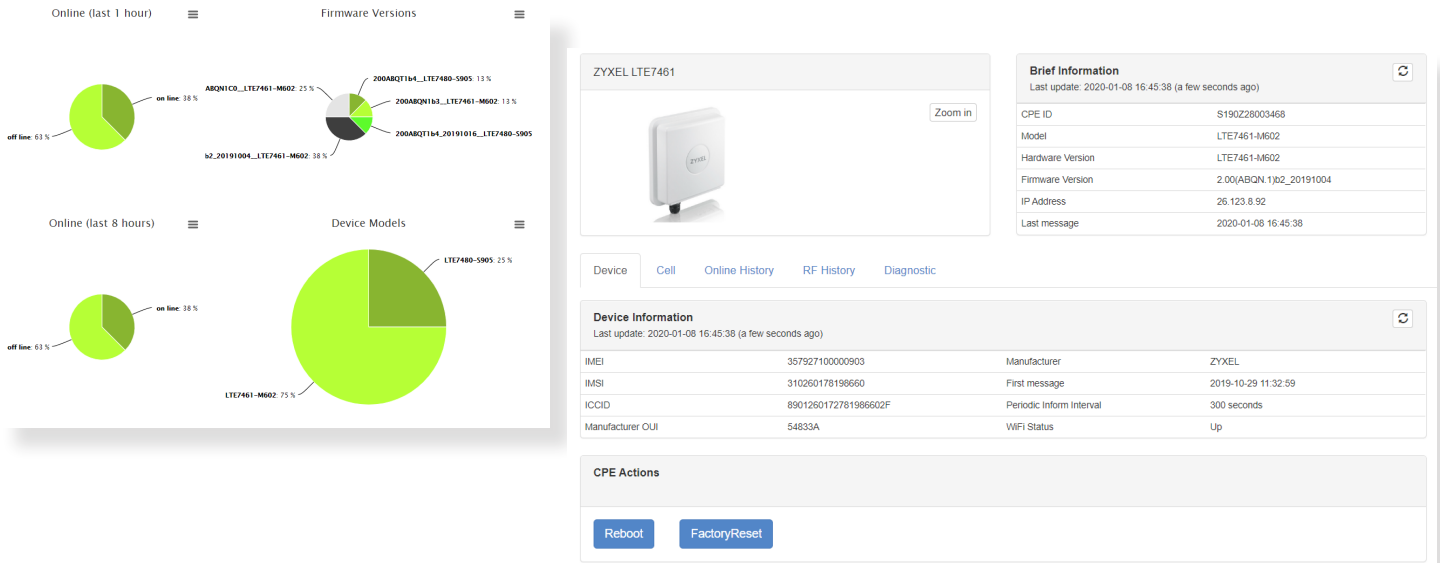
Online (last 1 hour)

on line: 38 %

off line: 63 %

Firmware Versions

ABQN1C0__LTE7461-M602: 25 %

200ABQT1b4__LTE7480-S905: 13 %

200ABQN1b3__LTE7461-M602: 13 %

200ABQT1b4_20191016__LTE7480-S905

b2_20191004__LTE7461-M602: 38 %

Online (last 8 hours)

on line: 38 %

off line: 63 %

Device Models

LTE7480-S905: 25 %

LTE7461-M602: 75 %

ZYXEL LTE7461

Zoom in

ZYXEL

Brief Information
Last update: 2020-01-08 16:45:38 (a few seconds ago)

| | |
|---|---|
| CPE ID | S190Z28003468 |
| Model | LTE7461-M602 |
| Hardware Version | LTE7461-M602 |
| Firmware Version | 2.00(ABQN.1)b2_20191004 |
| IP Address | 26.123.8.92 |
| Last message | 2020-01-08 16:45:38 |

Device | Cell | Online History | RF History | Diagnostic

Device Information
Last update: 2020-01-08 16:45:38 (a few seconds ago)

| | | | |
|---|---|---|---|
| IMEI | 357927100000903 | Manufacturer | ZYXEL |
| IMSI | 310260178198660 | First message | 2019-10-29 11:32:59 |
| ICCID | 8901260172781986602F | Periodic Inform Interval | 300 seconds |
| Manufacturer OUI | 54833A | WiFi Status | Up |

CPE Actions

Reboot | FactoryReset